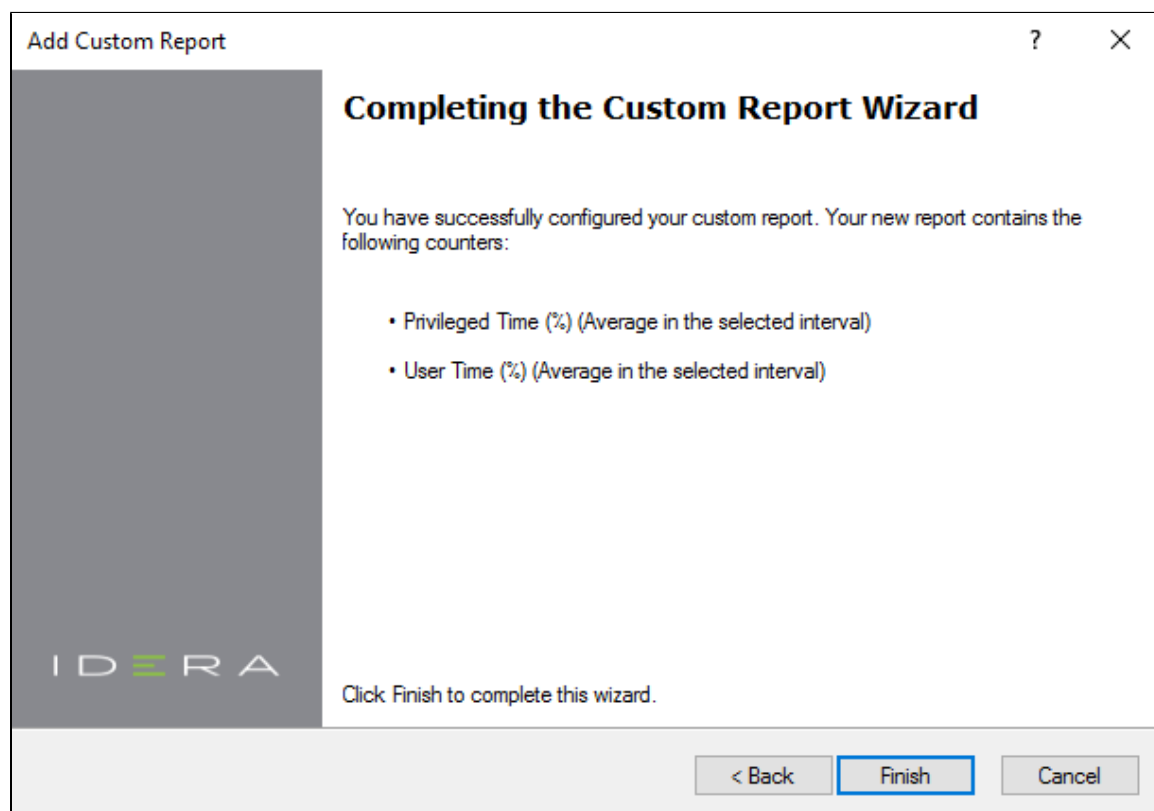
Add Custom Report

?

Completing the Custom Report Wizard

You have successfully configured your custom report. Your new report contains the following counters:

• Privileged Time (%) (Average in the selected interval)

• User Time (%) (Average in the selected interval)

IDERA

Click Finish to complete this wizard.

< Back

Finish

Cancel